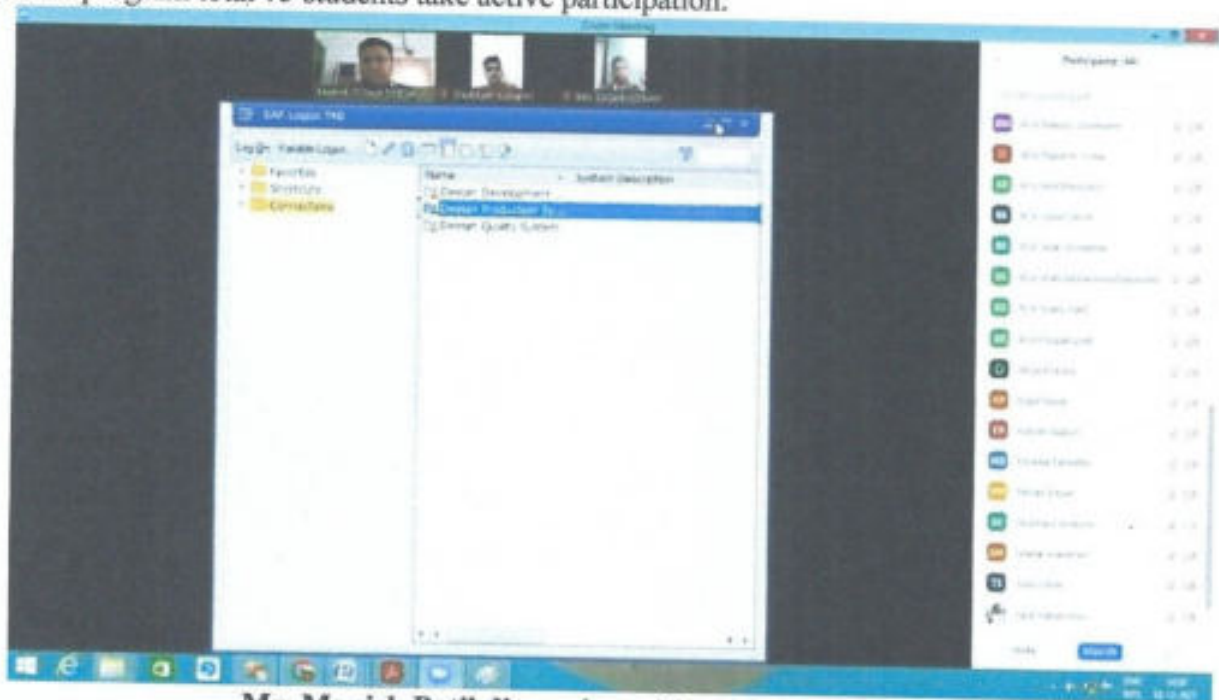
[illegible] program total 70 students take active participation.

Zoom Meeting

SAP Logon 750

Log On Variable Logon

Favorites
Shortcuts
Connections

Name
System Description

Dexter Development
Dexter Production Sy...
Dexter Quality System

Participants (46)

Mute Me

Mr. Manish Patil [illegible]